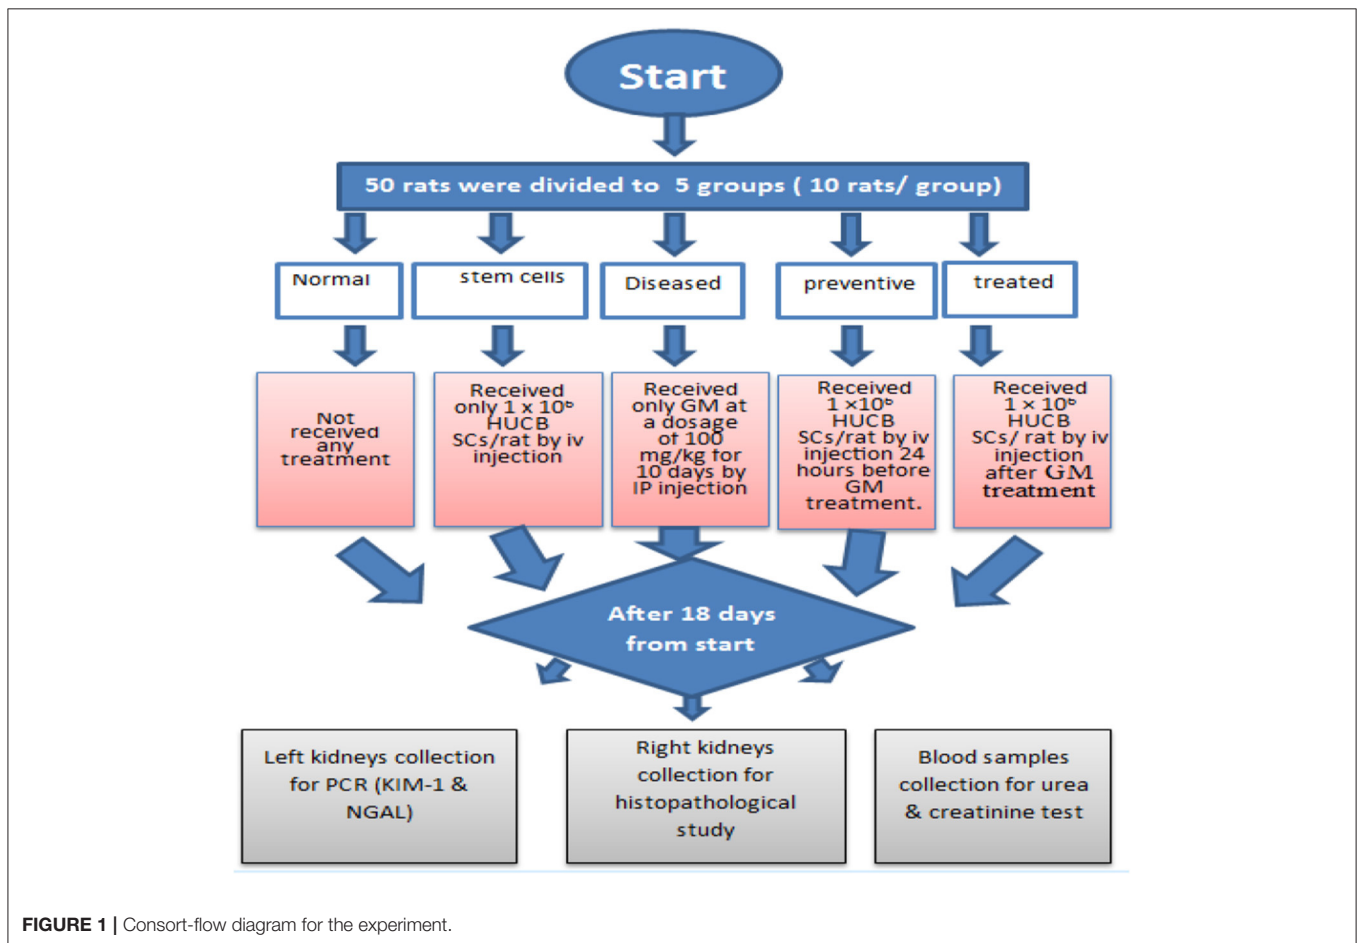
Start

50 rats were divided to 5 groups ( 10 rats/ group)

Normal

stem cells

Diseased

preventive

treated

Not received any treatment

Received only 1 x $10^6$ HUCB SCs/rat by iv injection

Received only GM at a dosage of 100 mg/kg for 10 days by IP injection

Received 1 x$10^6$ HUCB SCs/rat by iv injection 24 hours before GM treatment.

Received 1 x $10^6$ HUCB SCs/ rat by iv injection after GM treatment

After 18 days from start

Left kidneys collection for PCR (KIM-1 & NGAL)

Right kidneys collection for histopathological study

Blood samples collection for urea & creatinine test

FIGURE 1 | Consort-flow diagram for the experiment.